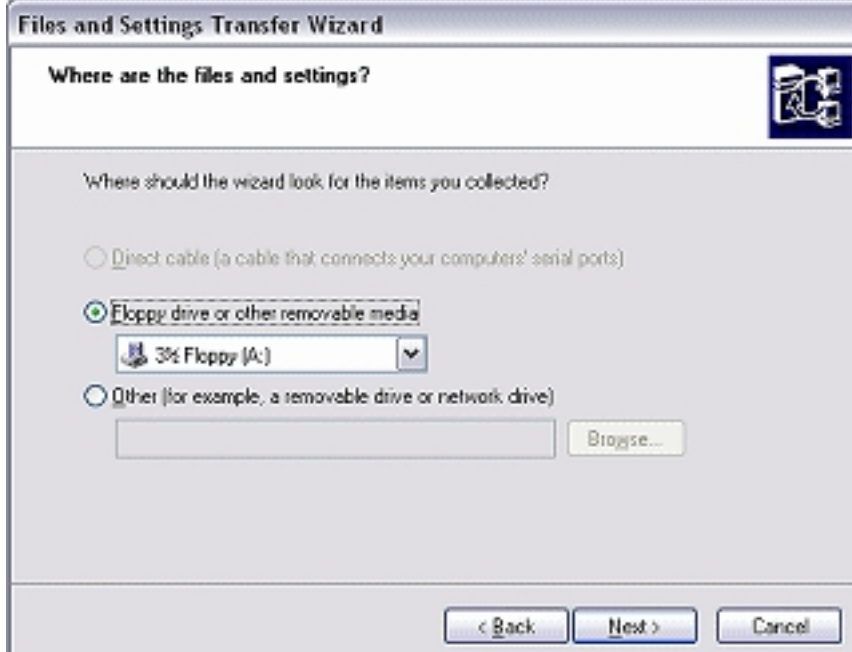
Files and Settings Transfer Wizard

Where are the files and settings?

Where should the wizard look for the items you collected?

Direct cable (a cable that connects your computers' serial ports)

Floppy drive or other removable media

3½ Floppy (A:)

Other (for example, a removable drive or network drive)

Browse...

< Back

Next >

Cancel